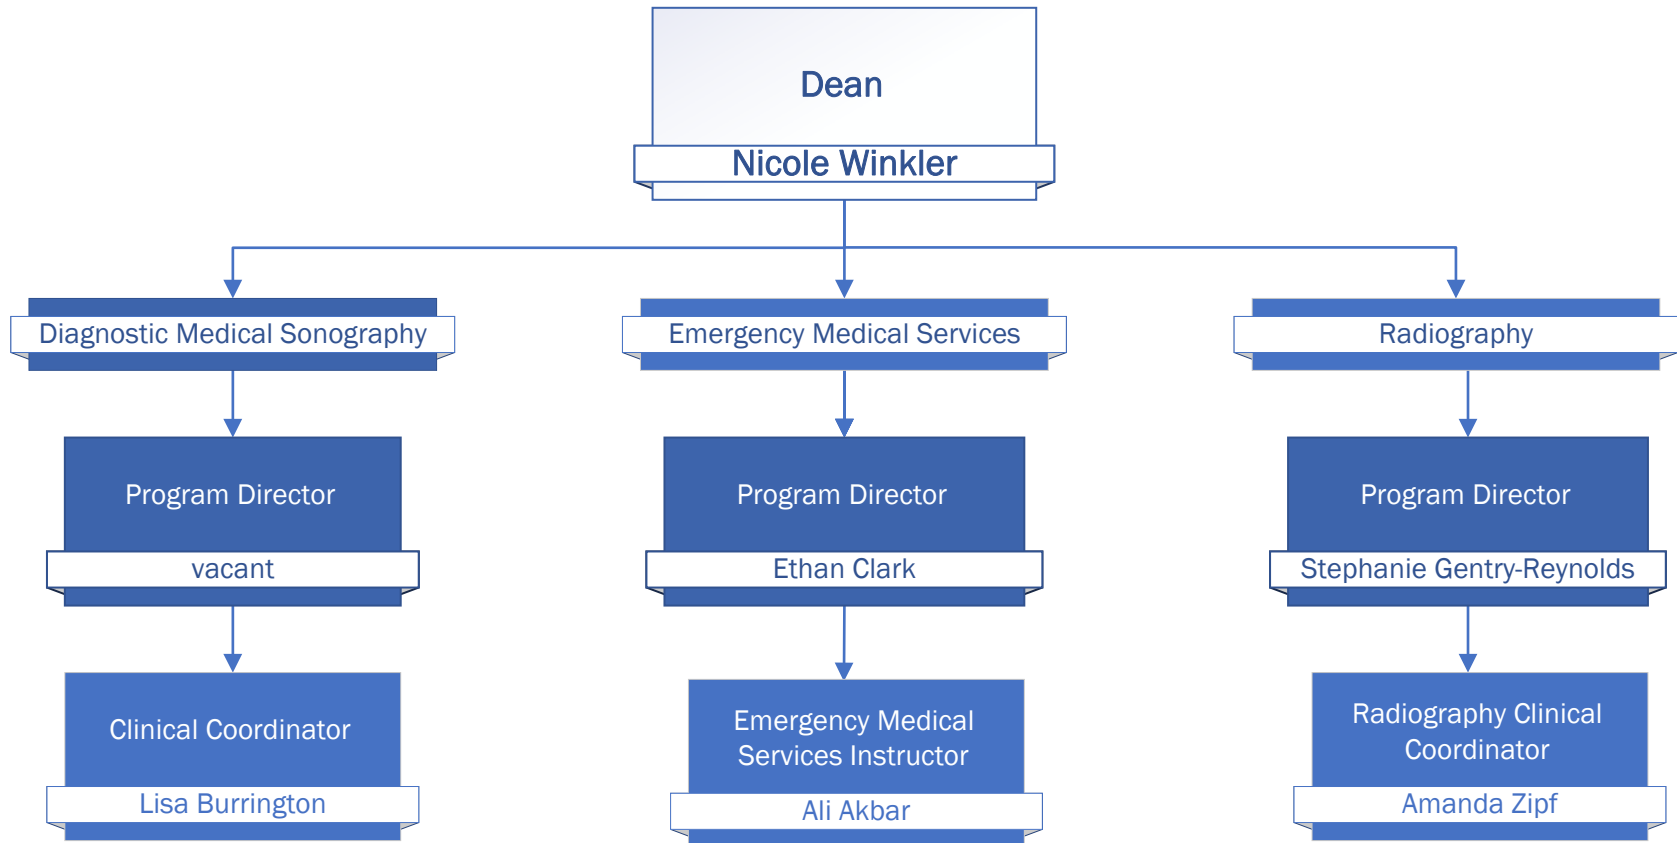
Dean

Nicole Winkler

Diagnostic Medical Sonography

Emergency Medical Services

Radiography

Program Director

vacant

Program Director

Ethan Clark

Program Director

Stephanie Gentry-Reynolds

Clinical Coordinator

Lisa Burrington

Emergency Medical Services Instructor

Ali Akbar

Radiography Clinical Coordinator

Amanda Zipf